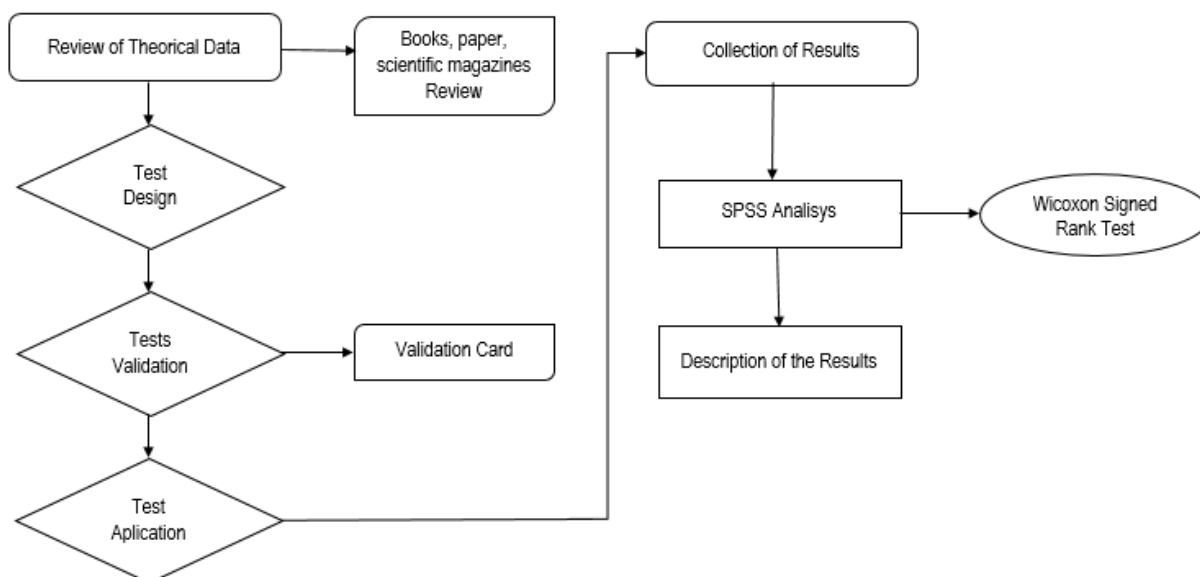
Review of Theorical Data

Books, paper, scientific magazines Review

Test Design

Tests Validation

Validation Card

Test Aplication

Collection of Results

SPSS Analisys

Wicoxon Signed Rank Test

Description of the Results